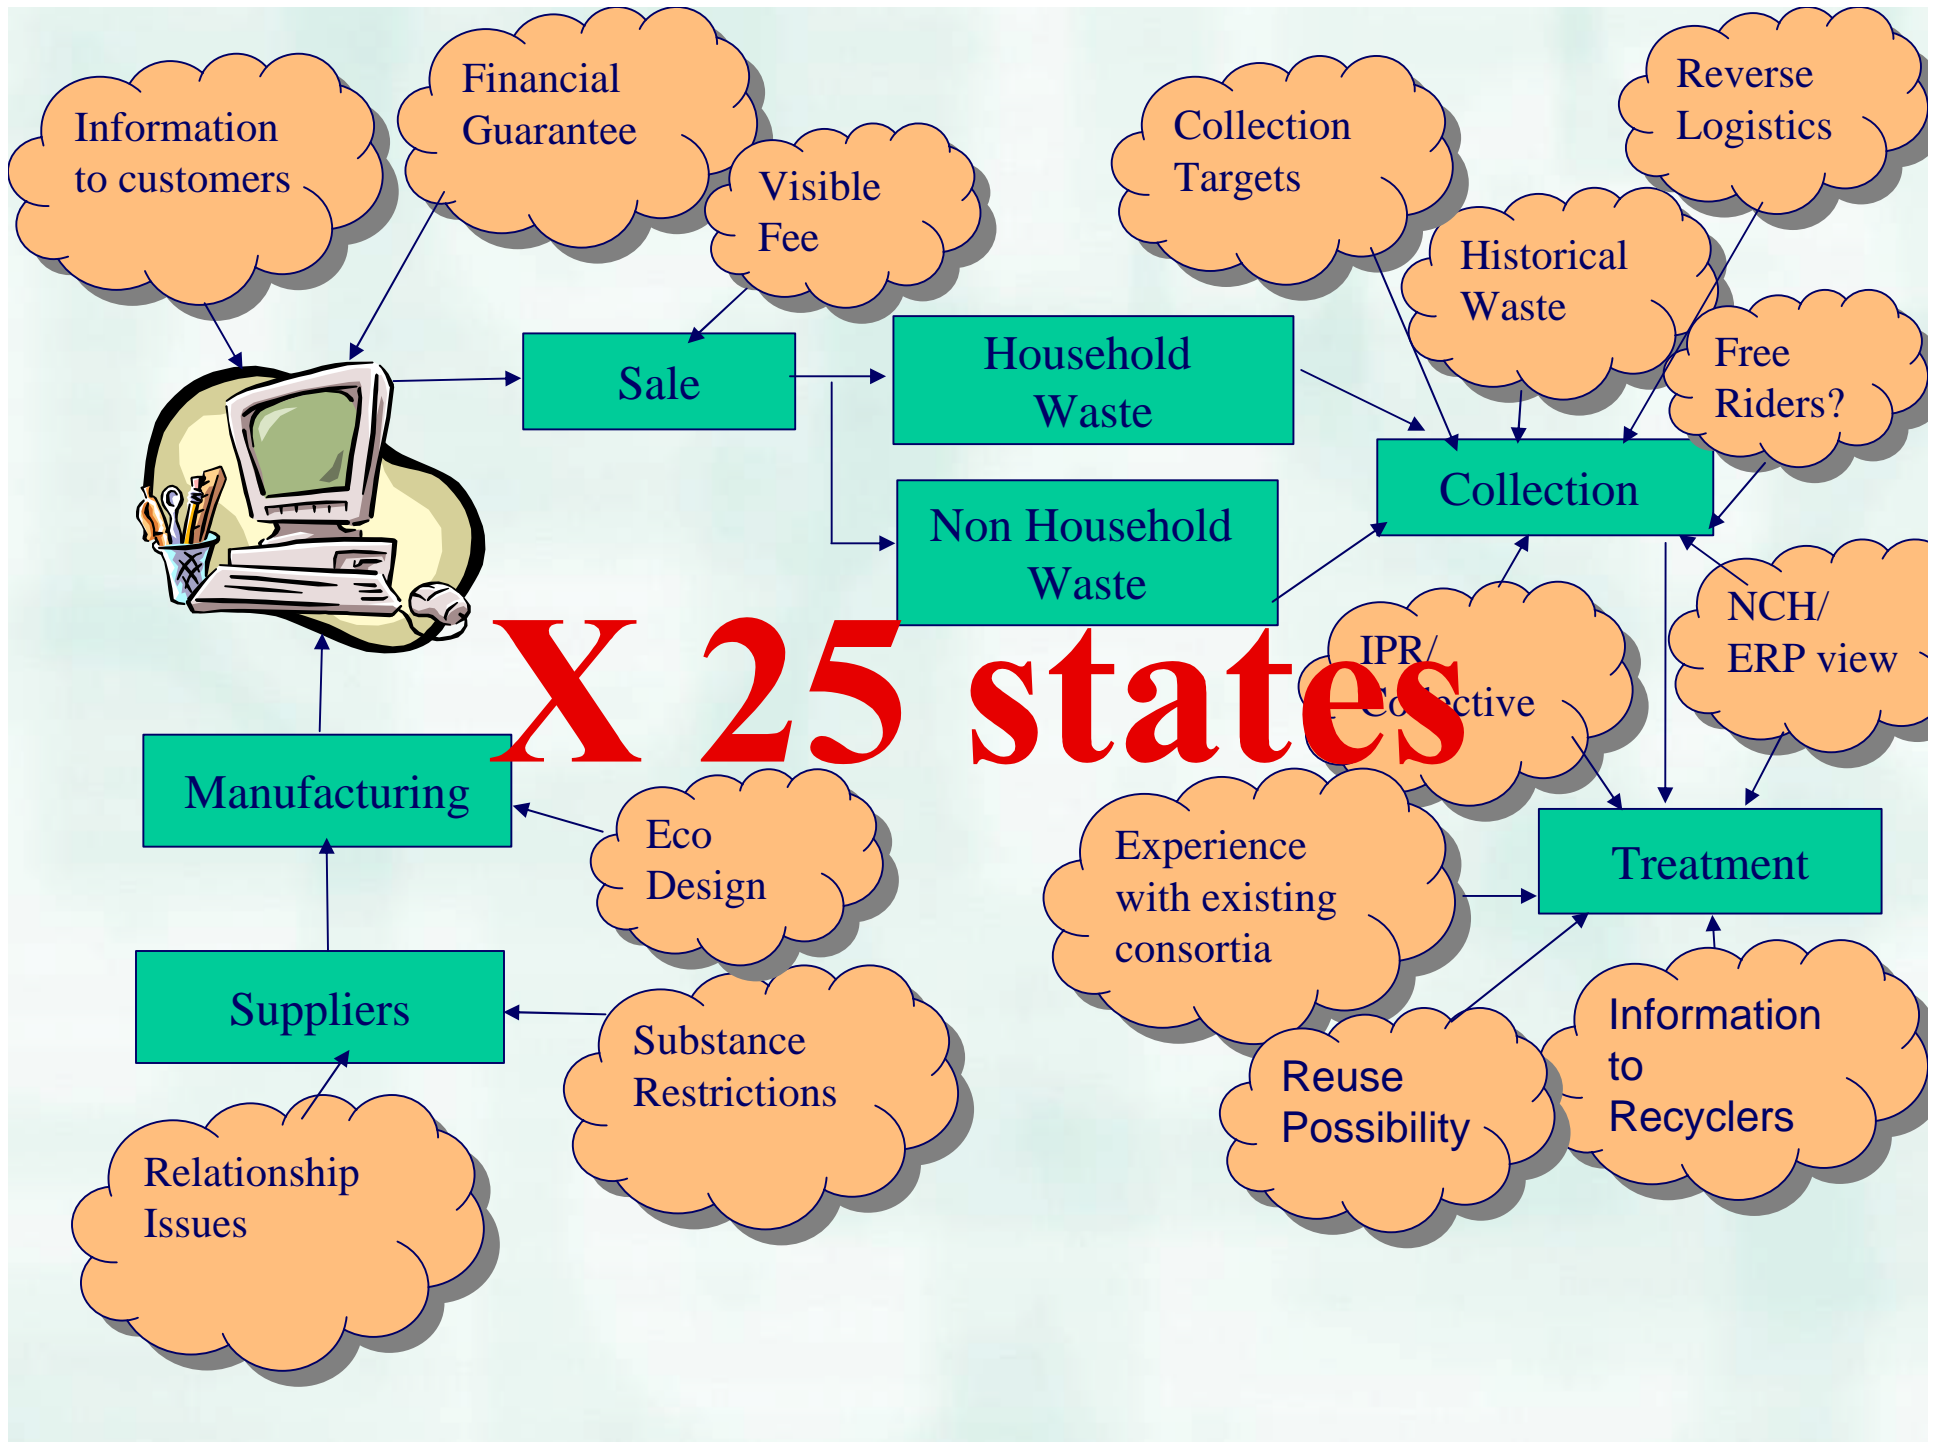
Information to customers

Financial Guarantee

Visible Fee

Collection Targets

Reverse Logistics

Historical Waste

Free Riders?

Sale

Household Waste

Non Household Waste

Collection

NCH/ ERP view

IPR/ Co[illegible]ctive

X 25 states

Manufacturing

Eco Design

Experience with existing consortia

Treatment

Suppliers

Substance Restrictions

Reuse Possibility

Information to Recyclers

Relationship Issues